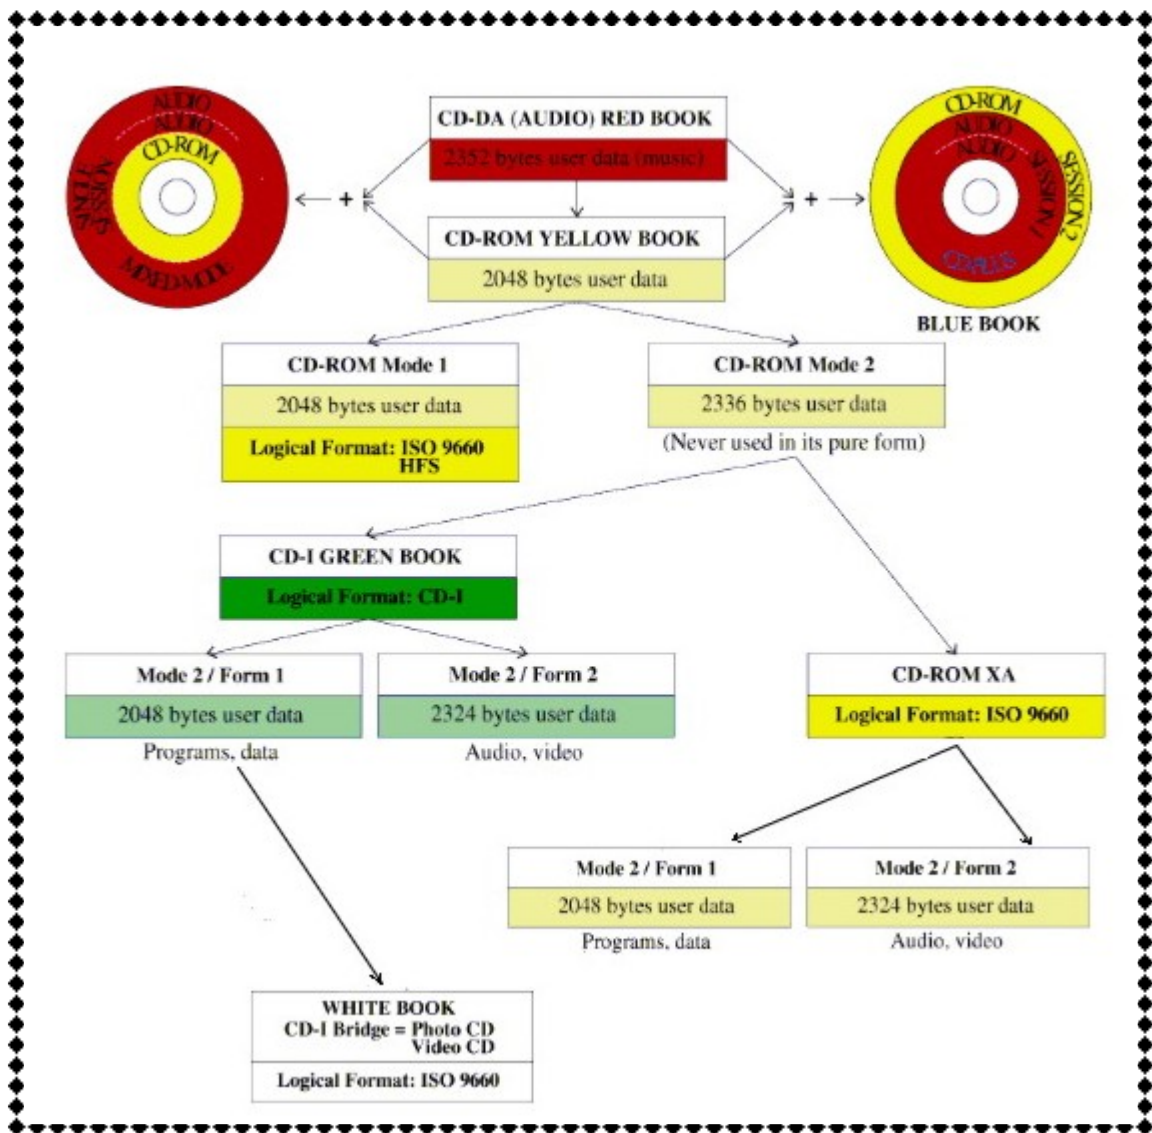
AUDIO
AUDIO
CD-ROM
SINGLE SESSION
MIXED MODE

CD-DA (AUDIO) RED BOOK
2352 bytes user data (music)

CD-ROM YELLOW BOOK
2048 bytes user data

+
+

CD-ROM
AUDIO
AUDIO
SESSION 1
SESSION 2
CD-PLUS
BLUE BOOK

CD-ROM Mode 1
2048 bytes user data
Logical Format: ISO 9660 HFS

CD-ROM Mode 2
2336 bytes user data
(Never used in its pure form)

CD-I GREEN BOOK
Logical Format: CD-I

Mode 2 / Form 1
2048 bytes user data
Programs, data

Mode 2 / Form 2
2324 bytes user data
Audio, video

CD-ROM XA
Logical Format: ISO 9660

Mode 2 / Form 1
2048 bytes user data
Programs, data

Mode 2 / Form 2
2324 bytes user data
Audio, video

WHITE BOOK
CD-I Bridge = Photo CD
Video CD
Logical Format: ISO 9660